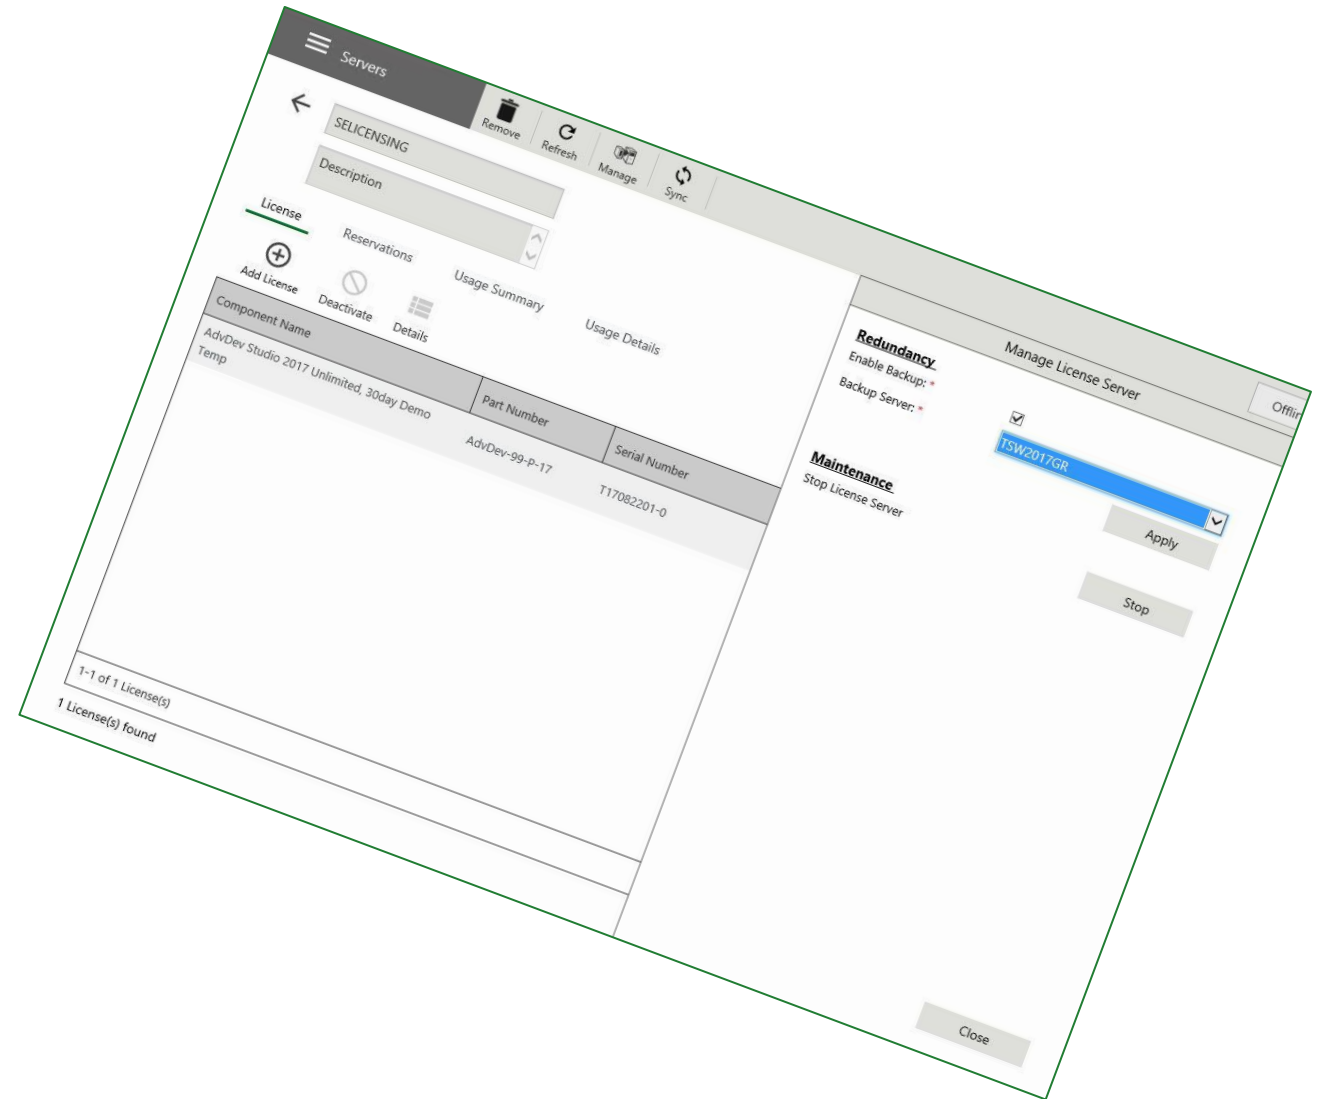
Servers

Remove
Refresh
Manage
Sync

SELICENSING
Description

License
Reservations
Usage Summary
Usage Details

Add License
Deactivate
Details

| Component Name | Part Number | Serial Number |
|---|---|---|
| AdvDev Studio 2017 Unlimited, 30day Demo Temp | AdvDev-99-P-17 | T17082201-0 |

1-1 of 1 License(s)
1 License(s) found

Manage License Server
Offlin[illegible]

Redundancy
Enable Backup: *
Backup Server: *
TSW2017GR
Apply

Maintenance
Stop License Server
Stop

Close